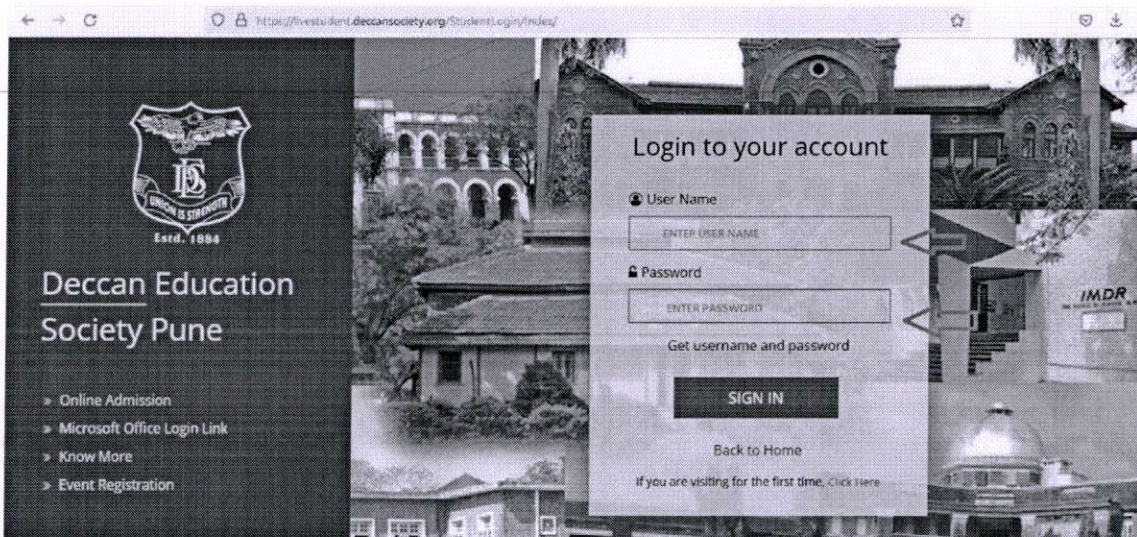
https://livestudent.deccansociety.org/StudentLogin/Index/

DES
UNION IS STRENGTH
Estd. 1884

Deccan Education Society Pune

» Online Admission
» Microsoft Office Login Link
» Know More
» Event Registration

Login to your account

User Name
ENTER USER NAME

Password
ENTER PASSWORD

Get username and password

SIGN IN

Back to Home

If you are visiting for the first time, Click Here

IMDR